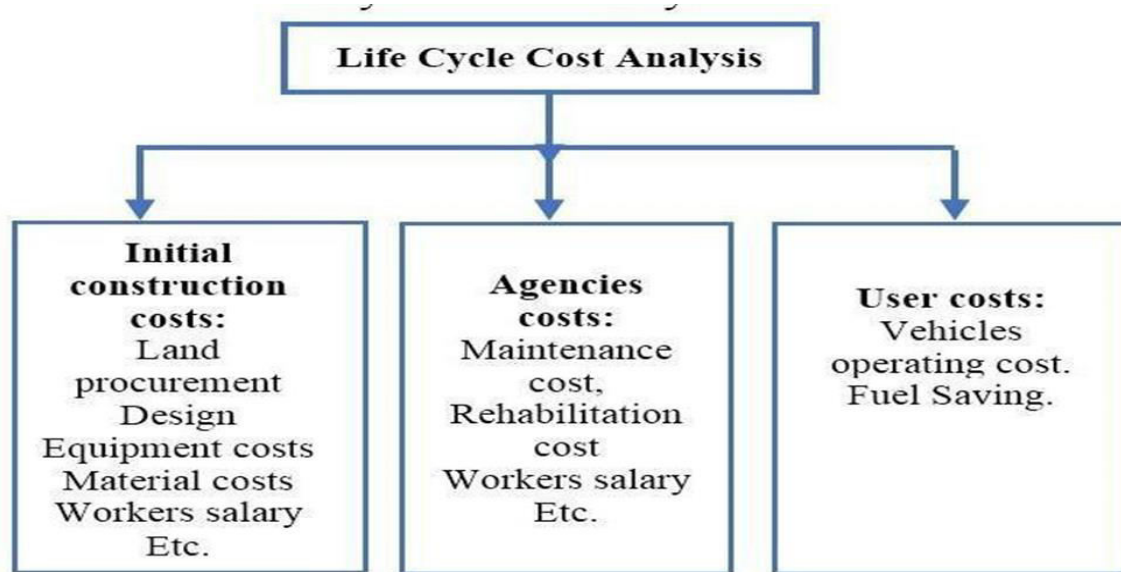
Life Cycle Cost Analysis

Initial construction costs:
Land procurement
Design
Equipment costs
Material costs
Workers salary
Etc.

Agencies costs:
Maintenance cost,
Rehabilitation cost
Workers salary
Etc.

User costs:
Vehicles operating cost.
Fuel Saving.